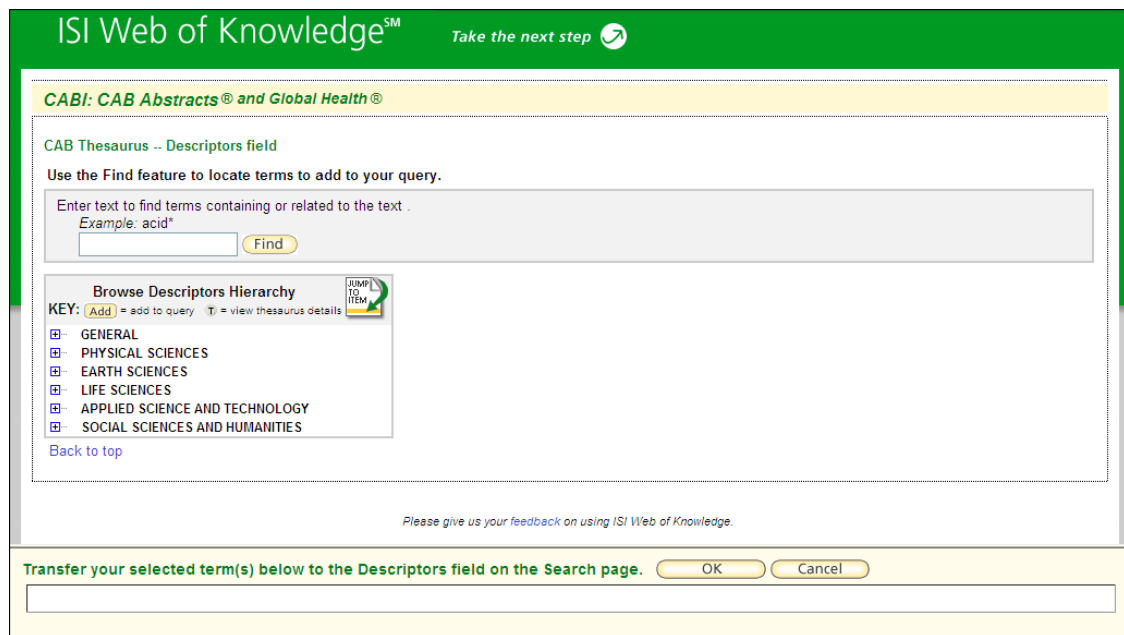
ISI Web of Knowledge℠ Take the next step

CABI: CAB Abstracts® and Global Health®

CAB Thesaurus -- Descriptors field

Use the Find feature to locate terms to add to your query.

Enter text to find terms containing or related to the text .
Example: acid*

Find

Browse Descriptors Hierarchy

JUMP TO ITEM

KEY: Add = add to query T = view thesaurus details

GENERAL
PHYSICAL SCIENCES
EARTH SCIENCES
LIFE SCIENCES
APPLIED SCIENCE AND TECHNOLOGY
SOCIAL SCIENCES AND HUMANITIES

Back to top

Please give us your feedback on using ISI Web of Knowledge.

Transfer your selected term(s) below to the Descriptors field on the Search page. OK Cancel